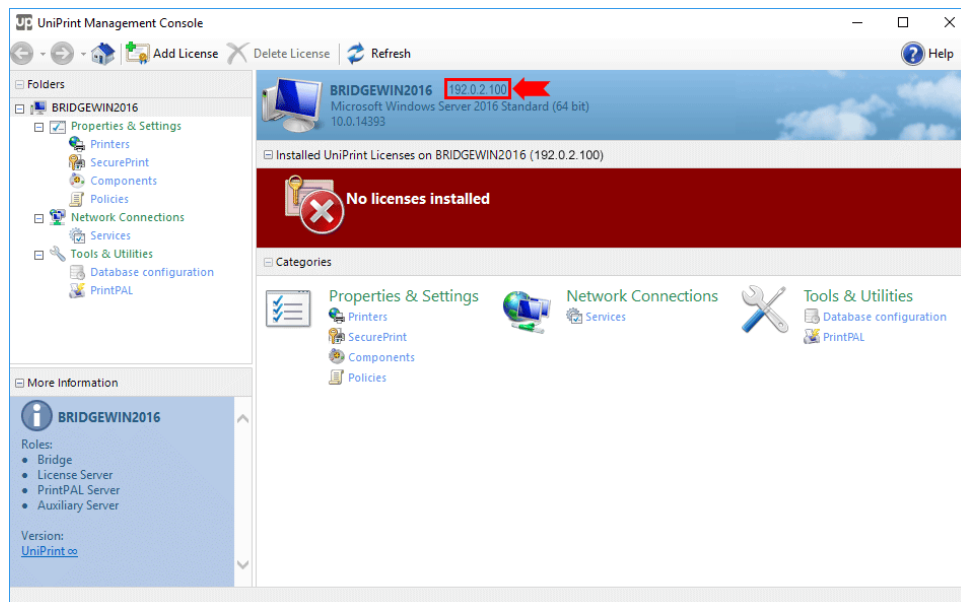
UniPrint Management Console

Add License Delete License Refresh Help

Folders
BRIDGEWIN2016
Properties & Settings
Printers
SecurePrint
Components
Policies
Network Connections
Services
Tools & Utilities
Database configuration
PrintPAL

More Information
BRIDGEWIN2016
Roles:
• Bridge
• License Server
• PrintPAL Server
• Auxiliary Server

Version:
UniPrint ∞

BRIDGEWIN2016 192.0.2.100
Microsoft Windows Server 2016 Standard (64 bit)
10.0.14393

Installed UniPrint Licenses on BRIDGEWIN2016 (192.0.2.100)

No licenses installed

Categories

Properties & Settings
Printers
SecurePrint
Components
Policies

Network Connections
Services

Tools & Utilities
Database configuration
PrintPAL